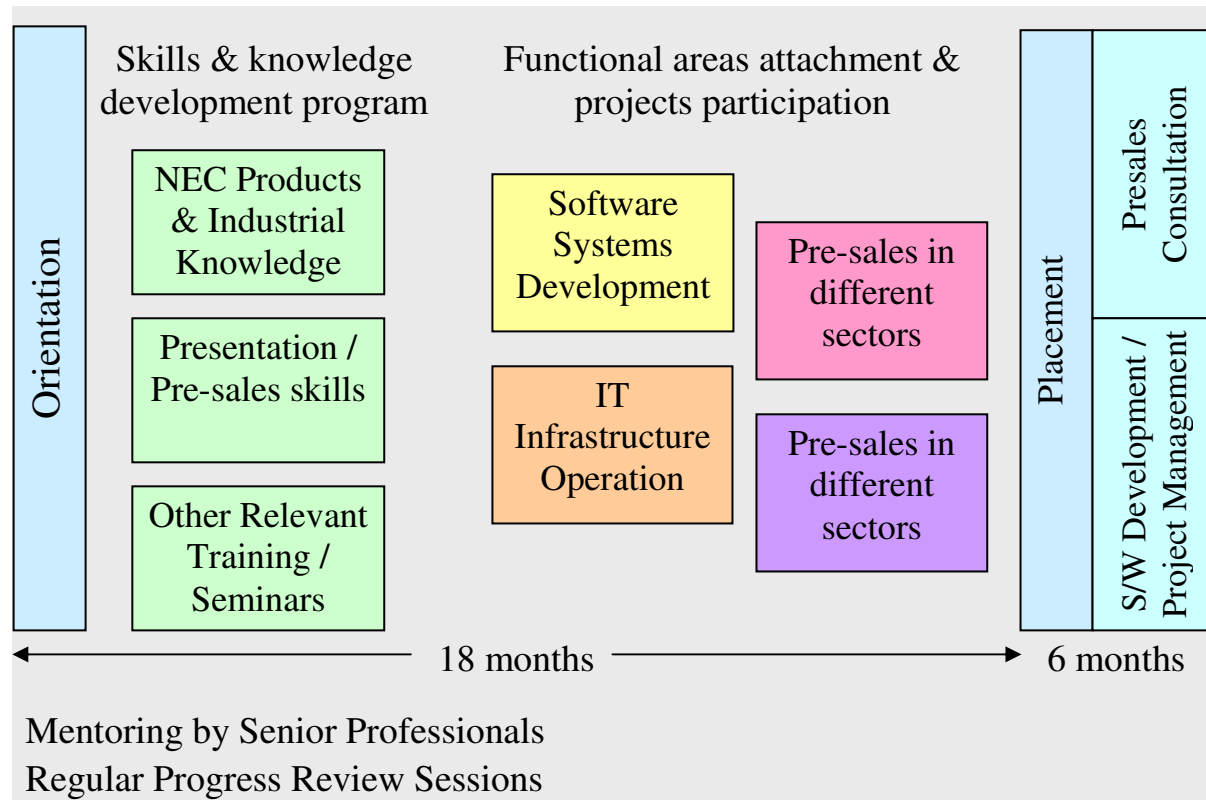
Orientation

Skills & knowledge development program

NEC Products & Industrial Knowledge

Presentation / Pre-sales skills

Other Relevant Training / Seminars

Functional areas attachment & projects participation

Software Systems Development

IT Infrastructure Operation

Pre-sales in different sectors

Pre-sales in different sectors

Placement

Presales Consultation

S/W Development / Project Management

18 months

6 months

Mentoring by Senior Professionals
Regular Progress Review Sessions